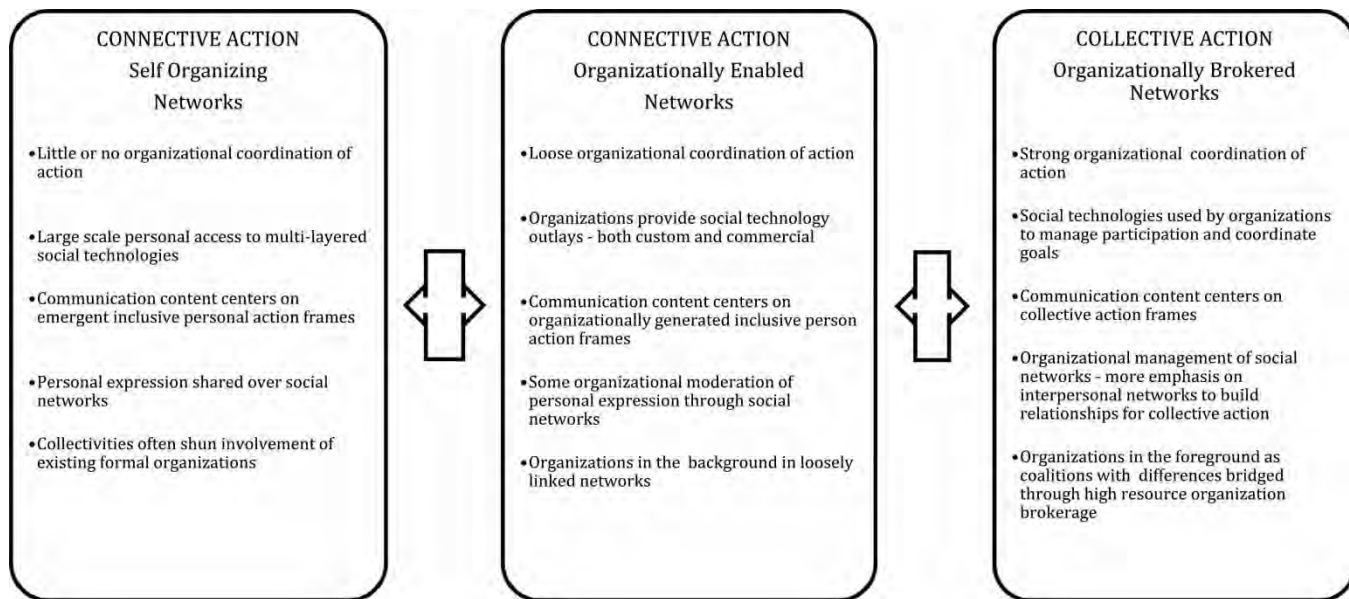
CONNECTIVE ACTION
Self Organizing
Networks

•Little or no organizational coordination of action

•Large scale personal access to multi-layered social technologies

•Communication content centers on emergent inclusive personal action frames

•Personal expression shared over social networks

•Collectivities often shun involvement of existing formal organizations

CONNECTIVE ACTION
Organizationally Enabled
Networks

•Loose organizational coordination of action

•Organizations provide social technology outlays - both custom and commercial

•Communication content centers on organizationally generated inclusive person action frames

•Some organizational moderation of personal expression through social networks

•Organizations in the background in loosely linked networks

COLLECTIVE ACTION
Organizationally Brokered
Networks

•Strong organizational coordination of action

•Social technologies used by organizations to manage participation and coordinate goals

•Communication content centers on collective action frames

•Organizational management of social networks - more emphasis on interpersonal networks to build relationships for collective action

•Organizations in the foreground as coalitions with differences bridged through high resource organization brokerage